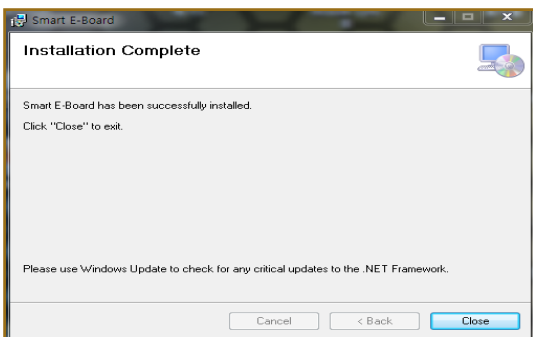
Smart E-Board

Installation Complete

Smart E-Board has been successfully installed.

Click "Close" to exit.

Please use Windows Update to check for any critical updates to the .NET Framework.

Cancel

< Back

Close